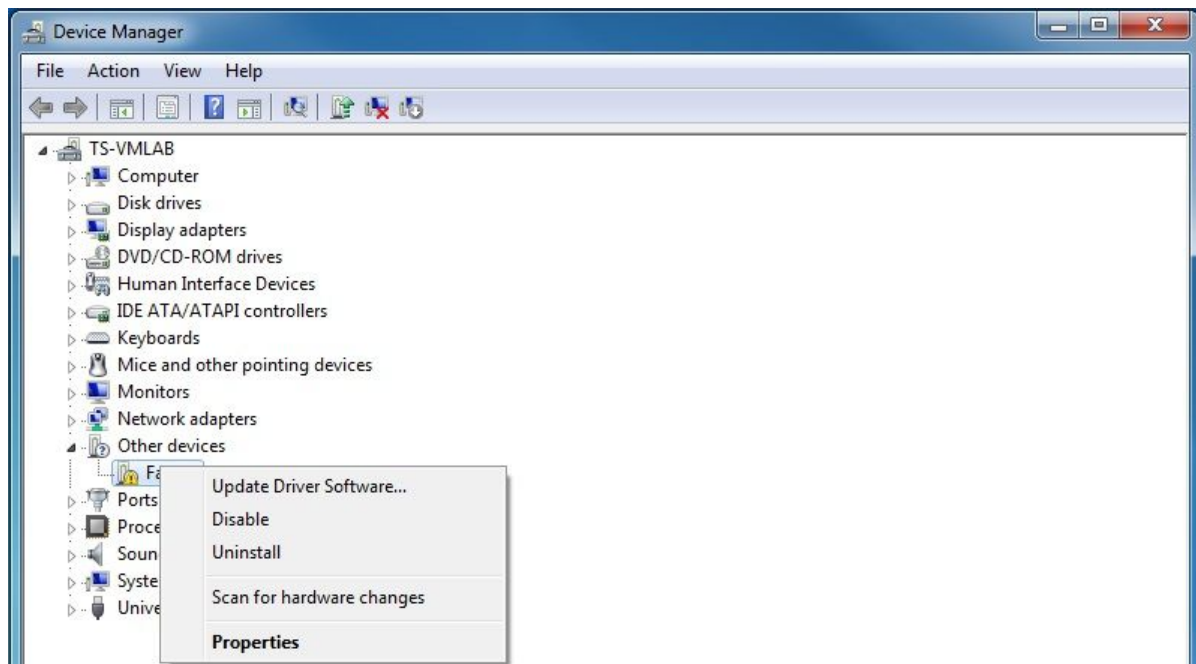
Device Manager

File Action View Help

TS-VMLAB
Computer
Disk drives
Display adapters
DVD/CD-ROM drives
Human Interface Devices
IDE ATA/ATAPI controllers
Keyboards
Mice and other pointing devices
Monitors
Network adapters
Other devices
Fa
Ports
Proce
Soun
Syste
Unive

Update Driver Software...
Disable
Uninstall
Scan for hardware changes
Properties